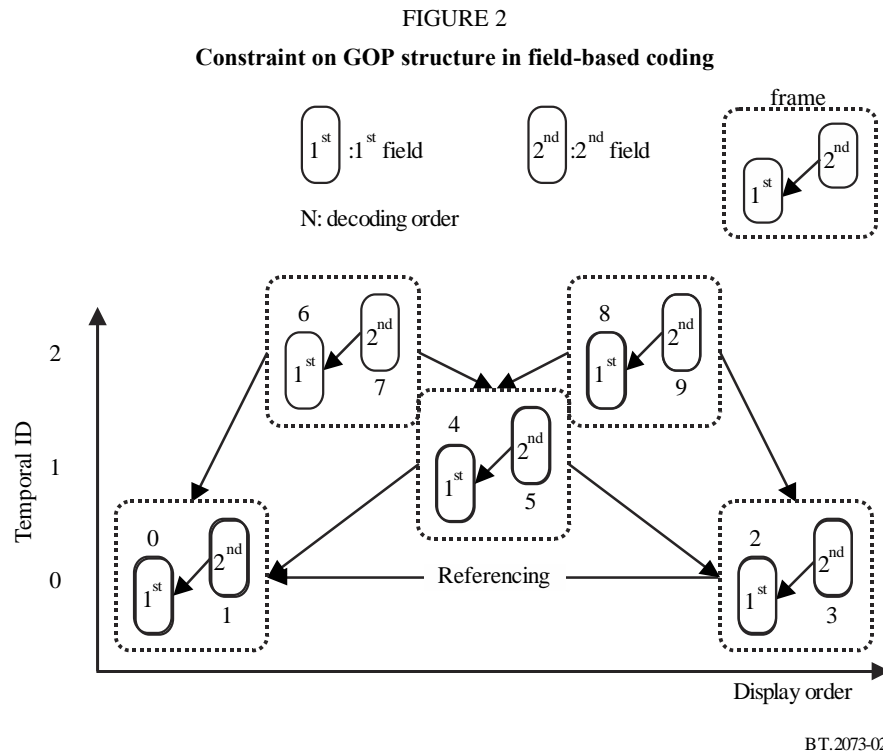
FIGURE 2

**Constraint on GOP structure in field-based coding**

$1^{st}$ :$1^{st}$ field

$2^{nd}$ :$2^{nd}$ field

frame

$1^{st}$ $2^{nd}$

N: decoding order

Temporal ID

2

1

0

6 $2^{nd}$ $1^{st}$ 7

8 $2^{nd}$ $1^{st}$ 9

4 $2^{nd}$ $1^{st}$ 5

0 $2^{nd}$ $1^{st}$ 1

Referencing

2 $2^{nd}$ $1^{st}$ 3

Display order

BT.2073-02